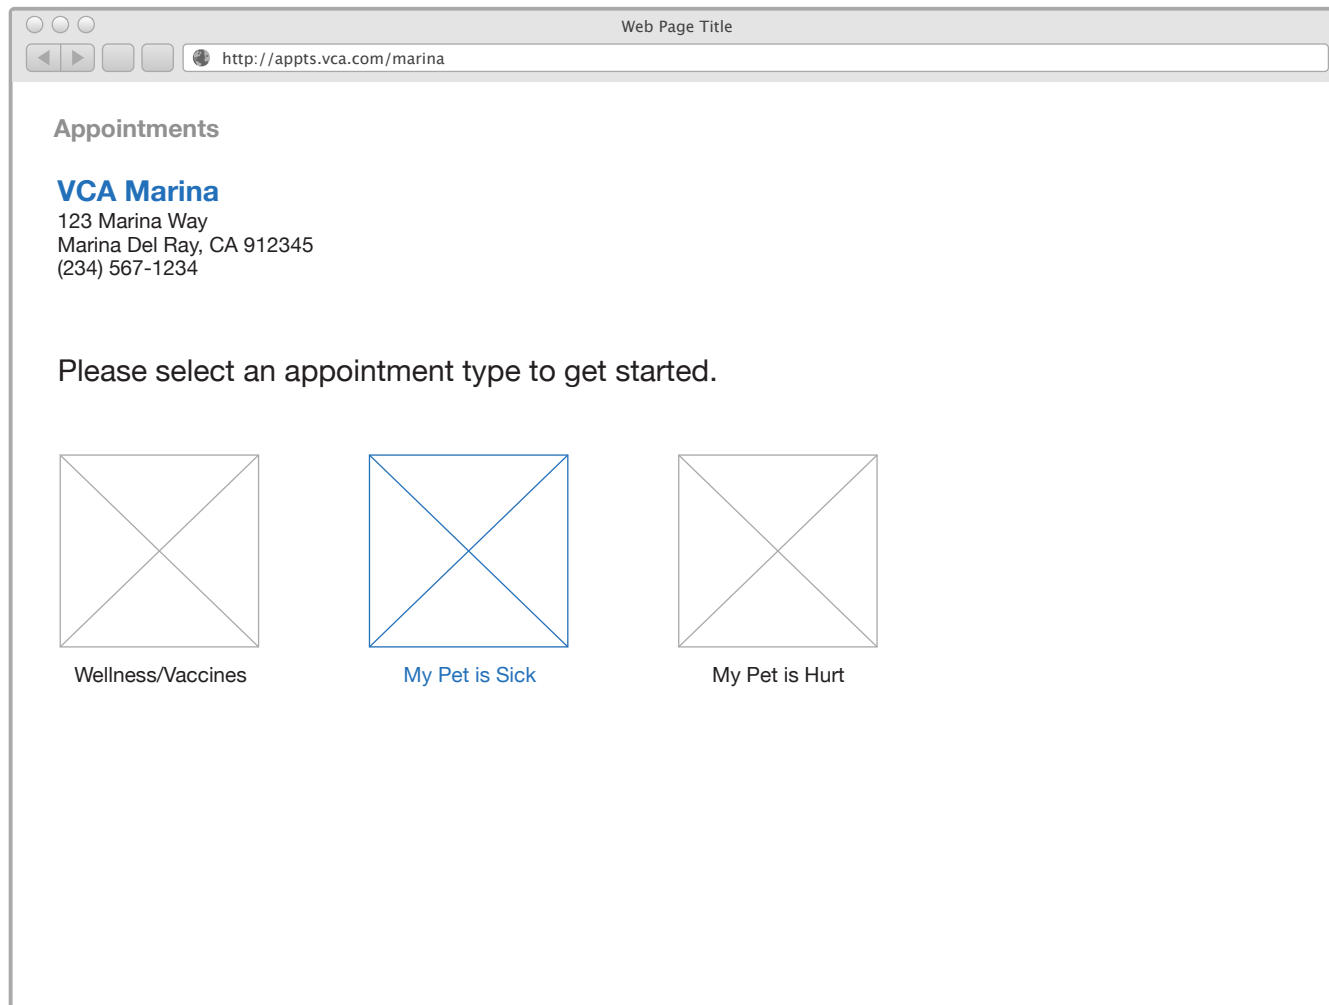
Web Page Title

http://appts.vca.com/marina

Appointments

VCA Marina
123 Marina Way
Marina Del Ray, CA 912345
(234) 567-1234

Please select an appointment type to get started.

Wellness/Vaccines

My Pet is Sick

My Pet is Hurt